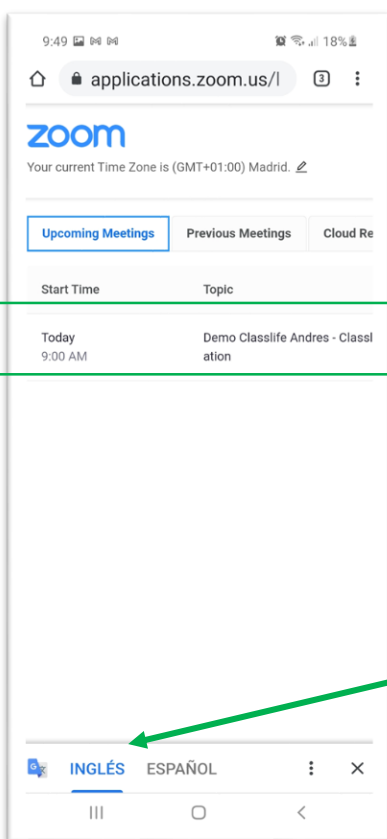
9:49 18%

applications.zoom.us/l

3

zoom

Your current Time Zone is (GMT+01:00) Madrid.

Upcoming Meetings

Previous Meetings

Cloud Re

Start Time

Topic

Today
9:00 AM

Demo Classlife Andres - Classlification

INGLÉS

ESPAÑOL